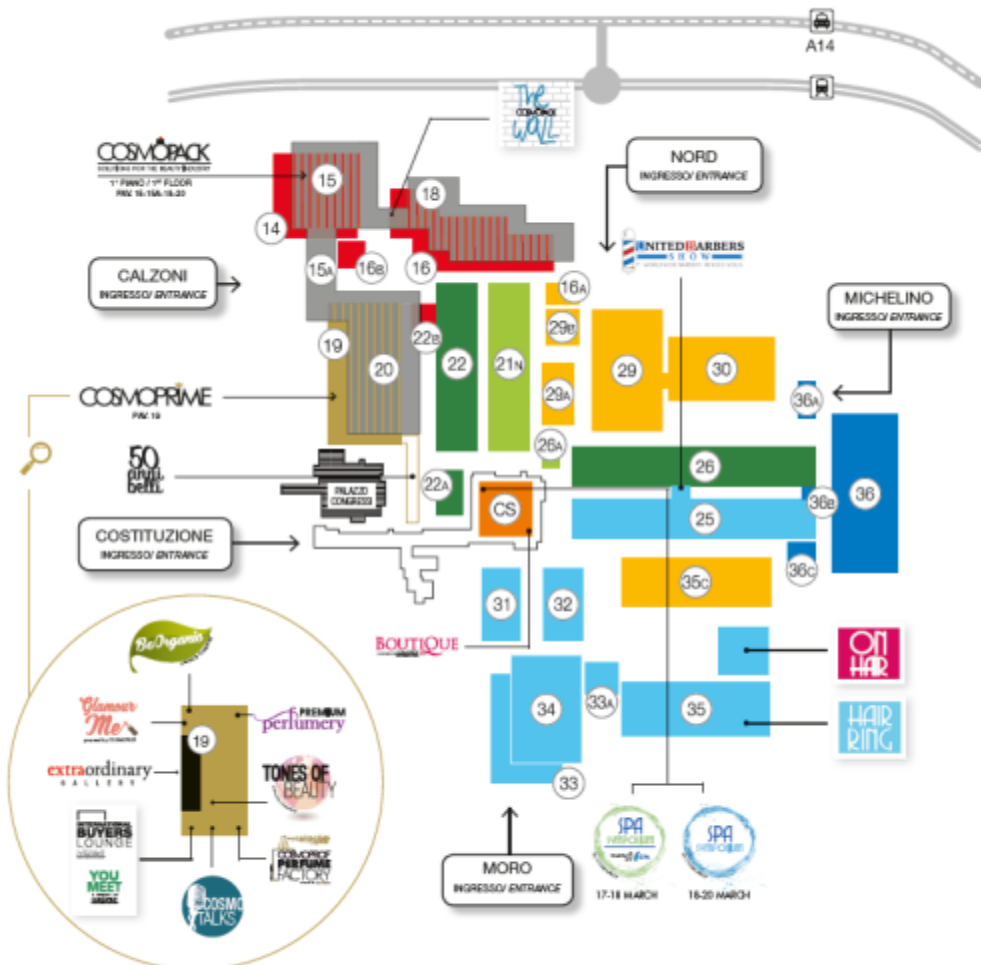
A14

THE COSMOPACK WALL

COSMOPACK
SOLUTIONS FOR THE BEAUTY INDUSTRY
1° PIANO / 1st FLOOR
PAV. 15-15A-16-20

15
18
14
15A
16B
16

NORD
INGRESSO/ ENTRANCE

UNITED BARBERS SHOW

CALZONI
INGRESSO/ ENTRANCE

16A
29B
22B
19
20
22
21N
29
30
29A

MICHELINO
INGRESSO/ ENTRANCE

36A

COSMOPRIME
PAV. 19

26A
26

50 anni belli

PALAZZO CONGRESSI

22A
CS
36
36B
25

COSTITUZIONE
INGRESSO/ ENTRANCE

36C
35C
31
32

BOUTIQUE

BeOrganic

Glamour Me

19

PREMIUM perfumery

extraordinary GALLERY

TONES OF BEAUTY

INTERNATIONAL BUYERS LOUNGE

YOU MEET

COSMOPACK PERFUME FACTORY

COSMO TALKS

ON HAIR
34
33A
35
HAIR RING
33

MORO
INGRESSO/ ENTRANCE

SPA
17-18 MARCH

SPA
18-20 MARCH